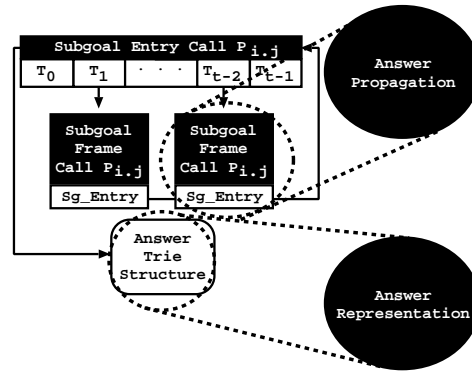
Subgoal Entry Call $P_{i.j}$

$T_0$ | $T_1$ | . . . | $T_{t-2}$ | $T_{t-1}$

Answer Propagation

Subgoal Frame Call $P_{i.j}$

Sg_Entry

Subgoal Frame Call $P_{i.j}$

Sg_Entry

Answer Trie Structure

Answer Representation